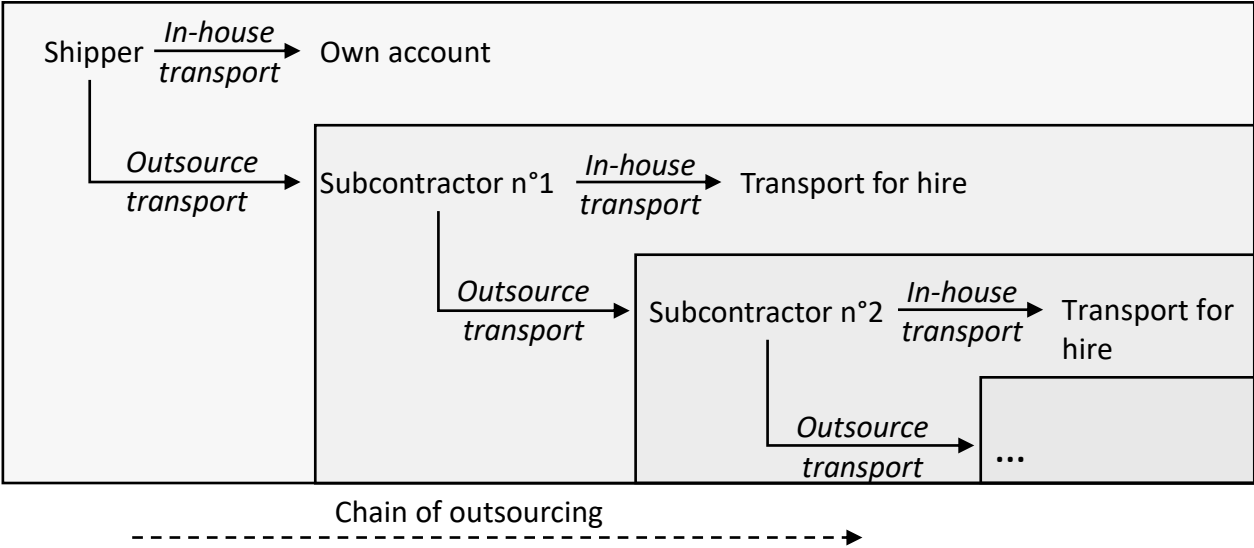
Shipper *In-house transport* Own account

*Outsource transport*

Subcontractor n°1 *In-house transport* Transport for hire

*Outsource transport*

Subcontractor n°2 *In-house transport* Transport for hire

*Outsource transport*

...

Chain of outsourcing